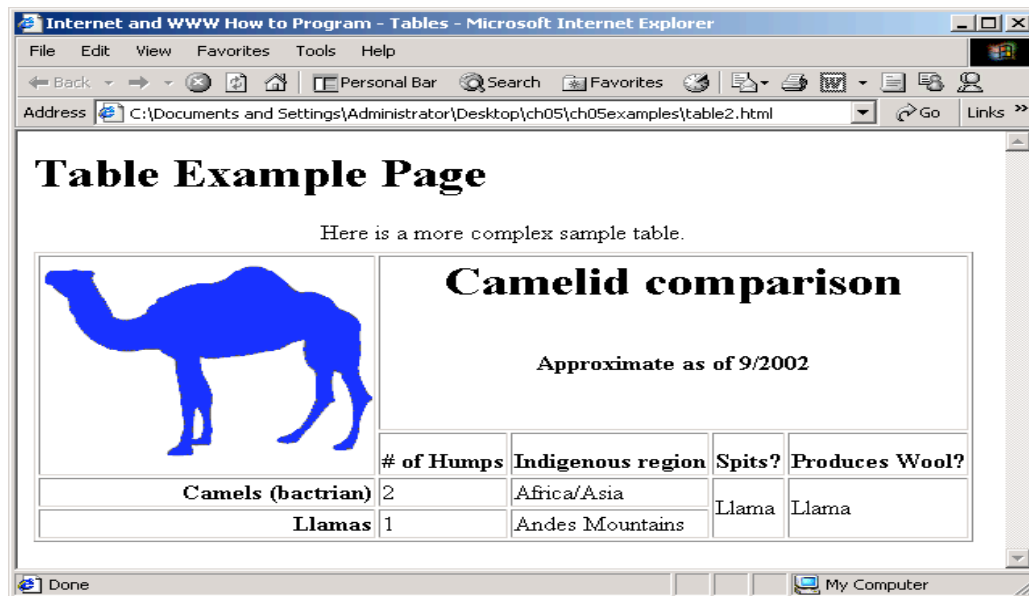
Internet and WWW How to Program - Tables - Microsoft Internet Explorer

File Edit View Favorites Tools Help

Back Personal Bar Search Favorites

Address C:\Documents and Settings\Administrator\Desktop\ch05\ch05examples\table2.html Go Links »

# Table Example Page

Here is a more complex sample table.

| | Camelid comparison<br><br>Approximate as of 9/2002 | | | |
|---|---|---|---|---|
| | # of Humps | Indigenous region | Spits? | Produces Wool? |
| Camels (bactrian) | 2 | Africa/Asia | Llama | Llama |
| Llamas | 1 | Andes Mountains | | |

Done My Computer